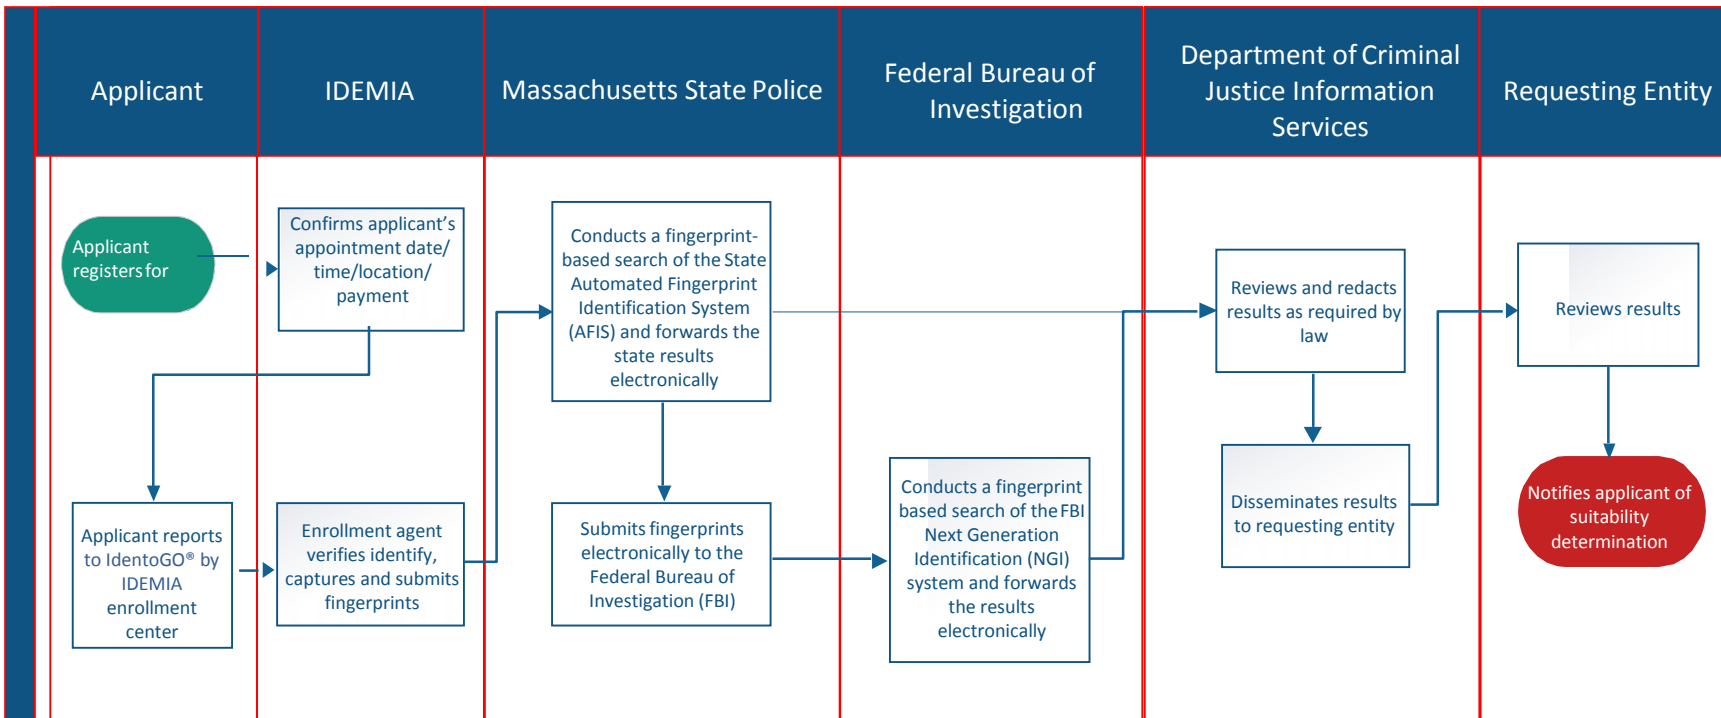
| Applicant | IDEMIA | Massachusetts State Police | Federal Bureau of Investigation | Department of Criminal Justice Information Services | Requesting Entity |
|---|---|---|---|---|---|

Applicant registers for

Confirms applicant's appointment date/ time/location/ payment

Conducts a fingerprint-based search of the State Automated Fingerprint Identification System (AFIS) and forwards the state results electronically

Reviews and redacts results as required by law

Reviews results

Applicant reports to IdentoGO® by IDEMIA enrollment center

Enrollment agent verifies identify, captures and submits fingerprints

Submits fingerprints electronically to the Federal Bureau of Investigation (FBI)

Conducts a fingerprint based search of the FBI Next Generation Identification (NGI) system and forwards the results electronically

Disseminates results to requesting entity

Notifies applicant of suitability determination